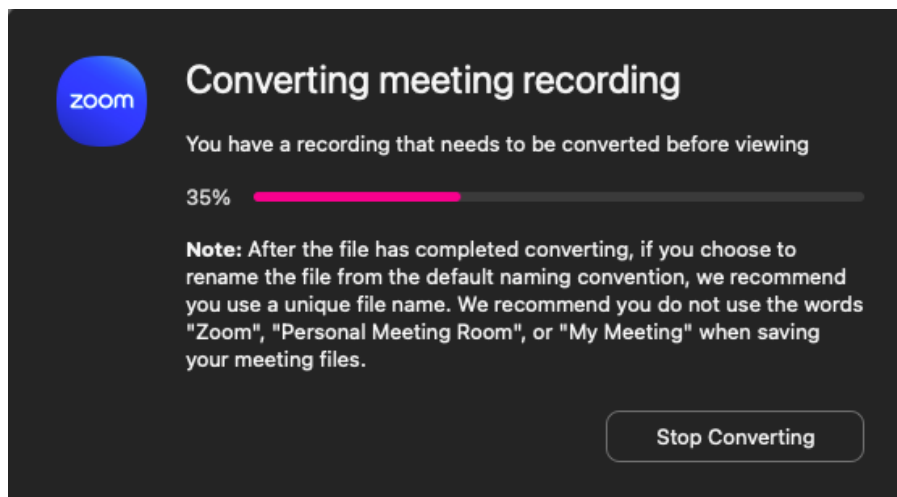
zoom

Converting meeting recording

You have a recording that needs to be converted before viewing

35%

**Note:** After the file has completed converting, if you choose to rename the file from the default naming convention, we recommend you use a unique file name. We recommend you do not use the words "Zoom", "Personal Meeting Room", or "My Meeting" when saving your meeting files.

Stop Converting